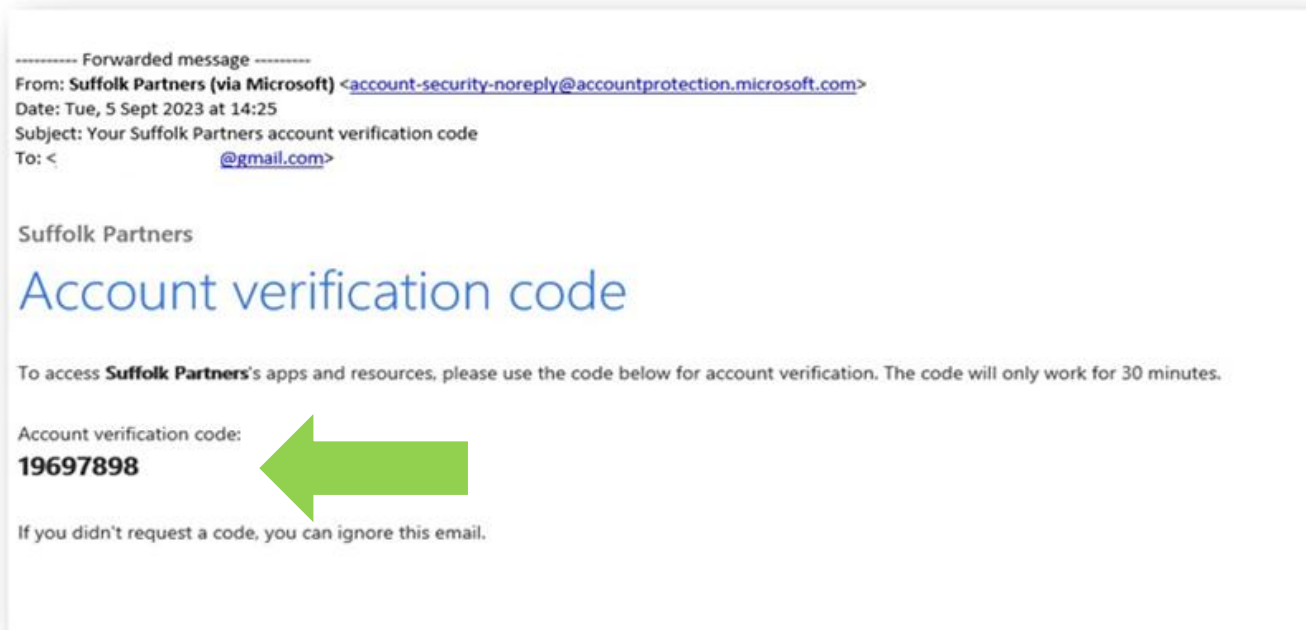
---------- Forwarded message ---------
From: **Suffolk Partners (via Microsoft)** <account-security-noreply@accountprotection.microsoft.com>
Date: Tue, 5 Sept 2023 at 14:25
Subject: Your Suffolk Partners account verification code
To: < @gmail.com>

Suffolk Partners

Account verification code

To access **Suffolk Partners**'s apps and resources, please use the code below for account verification. The code will only work for 30 minutes.

Account verification code:
**19697898**

If you didn't request a code, you can ignore this email.